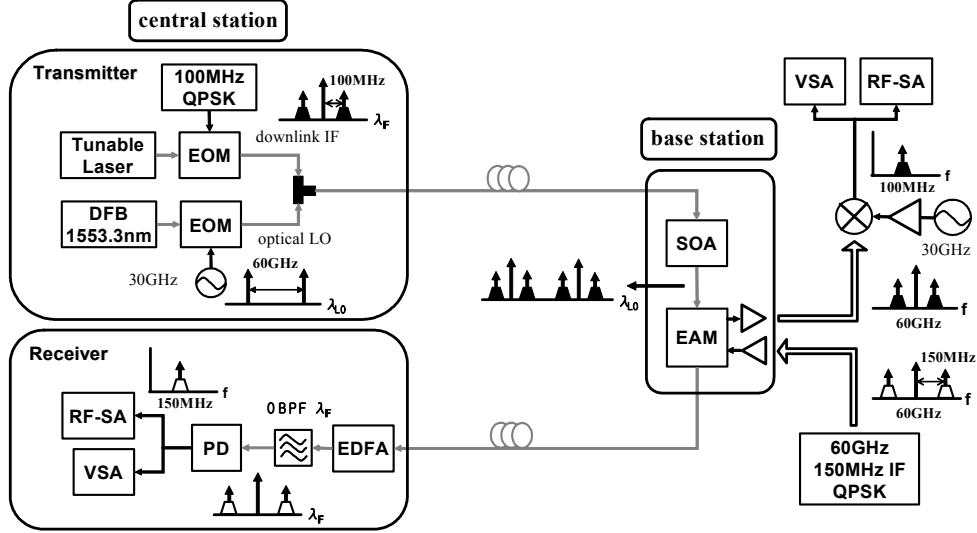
central station

Transmitter

100MHz QPSK

100MHz

$\lambda_F$

downlink IF

Tunable Laser

EOM

DFB 1553.3nm

EOM

optical LO

30GHz

60GHz

$\lambda_{LO}$

base station

SOA

$\lambda_{LO}$

EAM

VSA

RF-SA

f

100MHz

30GHz

60GHz

f

150MHz

60GHz

f

60GHz 150MHz IF QPSK

Receiver

f

150MHz

RF-SA

VSA

PD

OBPF $\lambda_F$

EDFA

$\lambda_F$